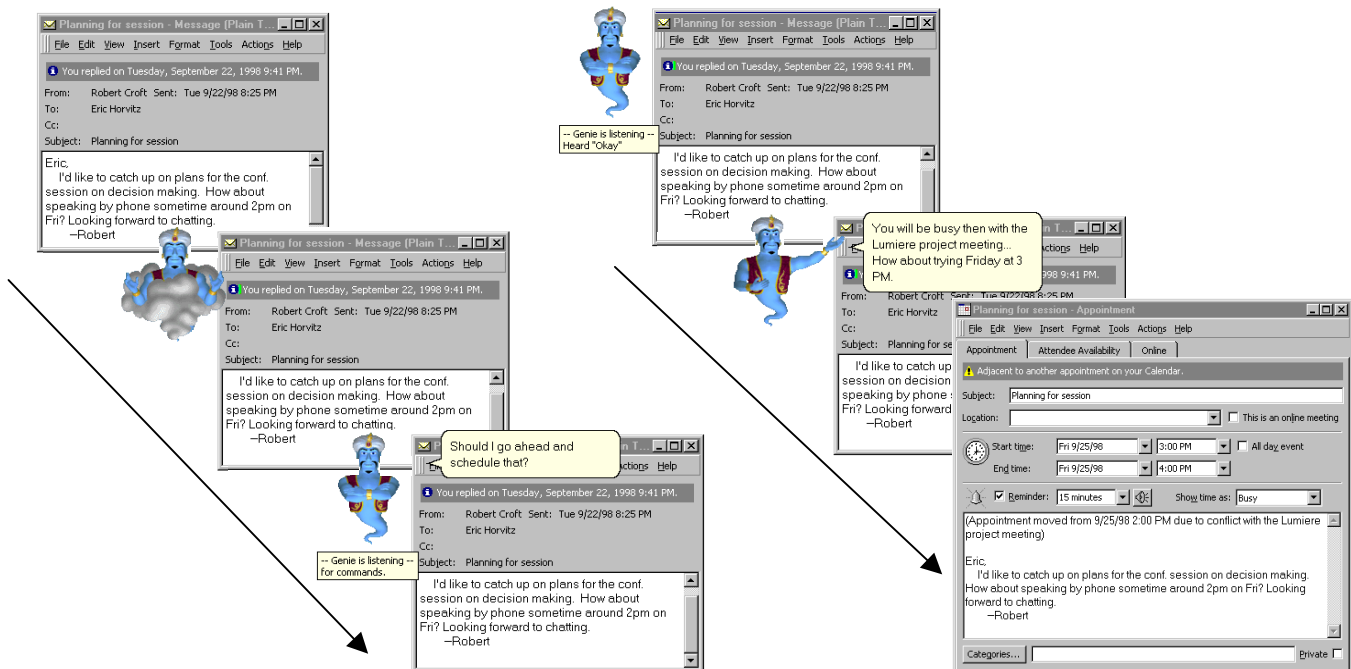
Planning for session - Message (Plain T...

File Edit View Insert Format Tools Actions Help

You replied on Tuesday, September 22, 1998 9:41 PM.

From: Robert Croft Sent: Tue 9/22/98 8:25 PM
To: Eric Horvitz
Cc:
Subject: Planning for session

Eric,
I'd like to catch up on plans for the conf. session on decision making. How about speaking by phone sometime around 2pm on Fri? Looking forward to chatting.
—Robert

Planning for session - Message (Plain T...

File Edit View Insert Format Tools Actions Help

You replied on Tuesday, September 22, 1998 9:41 PM.

From: Robert Croft Sent: Tue 9/22/98 8:25 PM
To: Eric Horvitz
Cc:
Subject: Planning for session

I'd like to catch up on plans for the conf. session on decision making. How about speaking by phone sometime around 2pm on Fri? Looking forward to chatting.
—Robert

Should I go ahead and schedule that?

-- Genie is listening -- for commands.

You replied on Tuesday, September 22, 1998 9:41 PM.

From: Robert Croft Sent: Tue 9/22/98 8:25 PM
To: Eric Horvitz
Cc:
Subject: Planning for session

I'd like to catch up on plans for the conf. session on decision making. How about speaking by phone sometime around 2pm on Fri? Looking forward to chatting.
—Robert

Planning for session - Message (Plain T...

File Edit View Insert Format Tools Actions Help

You replied on Tuesday, September 22, 1998 9:41 PM.

-- Genie is listening -- Heard "Okay"

From: Robert Croft Sent: Tue 9/22/98 8:25 PM
To: Eric Horvitz
Cc:
Subject: Planning for session

I'd like to catch up on plans for the conf. session on decision making. How about speaking by phone sometime around 2pm on Fri? Looking forward to chatting.
—Robert

You will be busy then with the Lumiere project meeting... How about trying Friday at 3 PM.

Actions Help

998 9:41 PM.

From: Robert Croft Sent: Tue 9/22/98 8:25 PM
To: Eric Horvitz
Cc:
Subject: Planning for se

I'd like to catch up on session on decision m speaking by phone so Fri? Looking forward
—Robert

Planning for session - Appointment

File Edit View Insert Format Tools Actions Help

Appointment | Attendee Availability | Online

Adjacent to another appointment on your Calendar.

Subject: Planning for session
Location: This is an online meeting

Start time: Fri 9/25/98 3:00 PM All day event
End time: Fri 9/25/98 4:00 PM

Reminder: 15 minutes Show time as: Busy

(Appointment moved from 9/25/98 2:00 PM due to conflict with the Lumiere project meeting)

Eric,
I'd like to catch up on plans for the conf. session on decision making. How about speaking by phone sometime around 2pm on Fri? Looking forward to chatting.
—Robert

Categories... Private